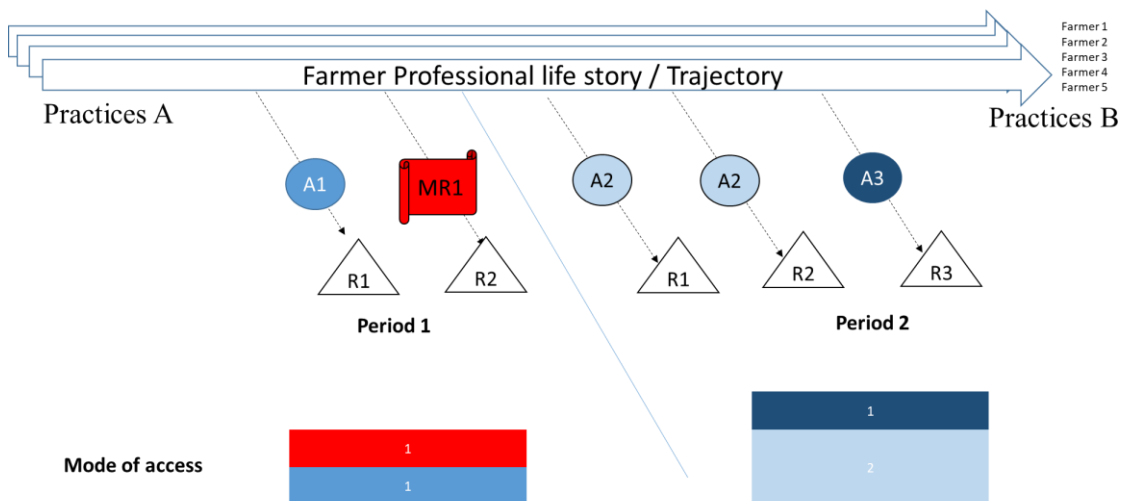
Farmer 1
Farmer 2
Farmer 3
Farmer 4
Farmer 5

Farmer Professional life story / Trajectory

Practices A

Practices B

A1

MR1

A2

A2

A3

R1

R2

R1

R2

R3

Period 1

Period 2

1

Mode of access

1

1

2